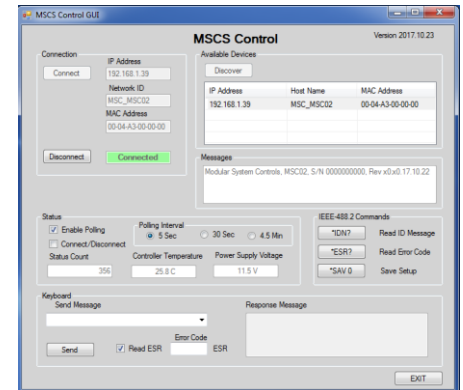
MSCS Control GUI

MSCS Control

Version 2017.10.23

Connection

IP Address

Connect

192.168.1.39

Network ID

MSC_MSC02

MAC Address

00-04-A3-00-00-00

Disconnect

Connected

Available Devices

Discover

| IP Address | Host Name | MAC Address |
|---|---|---|
| 192.168.1.39 | MSC_MSC02 | 00-04-A3-00-00-00 |

Messages

Modular System Controls, MSC02, S/N 0000000000, Rev x0.x0.17.10.22

Status

Enable Polling

Connect/Disconnect

Status Count

356

Polling Interval

5 Sec

30 Sec

4.5 Min

Controller Temperature

25.8 C

Power Supply Voltage

11.5 V

IEEE-488.2 Commands

*IDN?

Read ID Message

*ESR?

Read Error Code

*SAV 0

Save Setup

Keyboard

Send Message

Response Message

Error Code

Send

Read ESR

ESR

EXIT